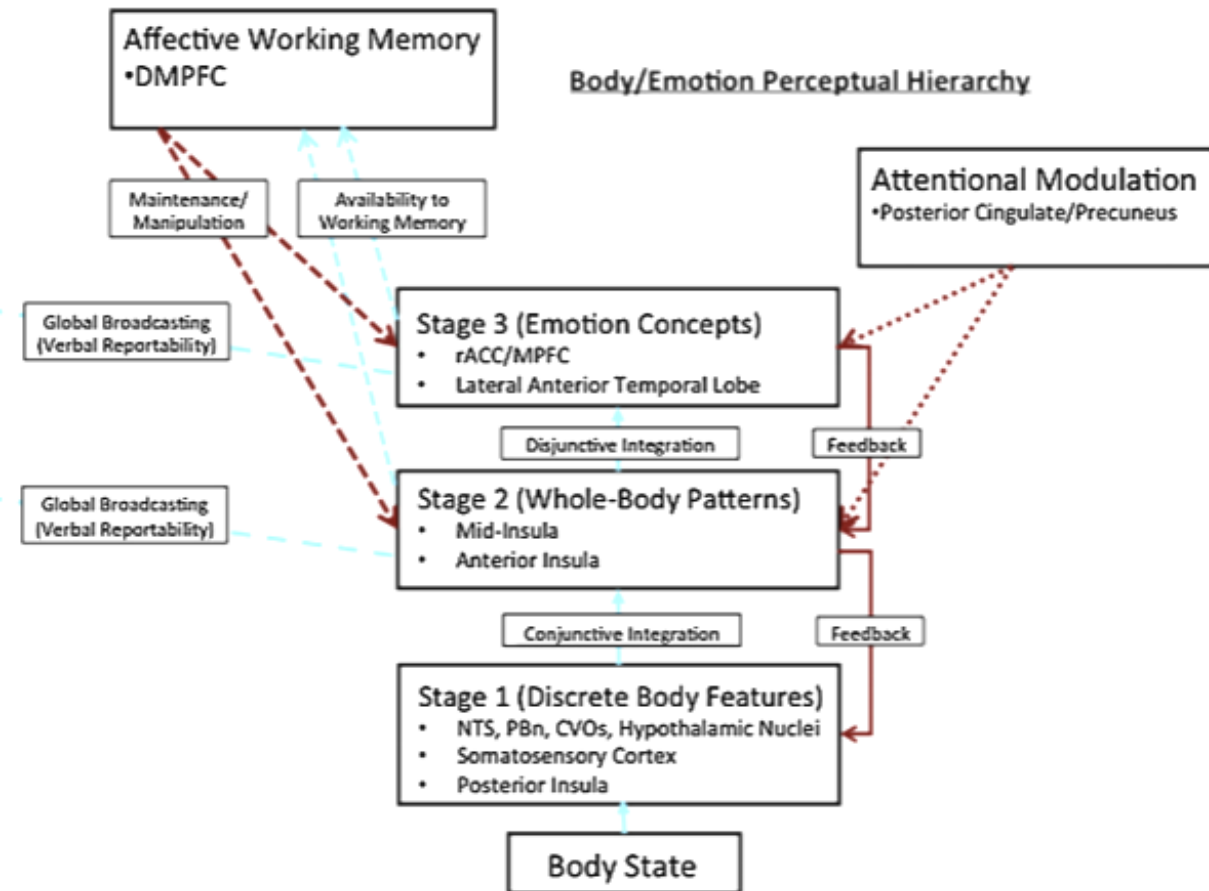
Affective Working Memory
•DMPFC

Body/Emotion Perceptual Hierarchy

Maintenance/ Manipulation

Availability to Working Memory

Attentional Modulation
•Posterior Cingulate/Precuneus

Global Broadcasting (Verbal Reportability)

Stage 3 (Emotion Concepts)
• rACC/MPFC
• Lateral Anterior Temporal Lobe

Disjunctive Integration

Feedback

Global Broadcasting (Verbal Reportability)

Stage 2 (Whole-Body Patterns)
• Mid-Insula
• Anterior Insula

Conjunctive Integration

Feedback

Stage 1 (Discrete Body Features)
• NTS, PBn, CVOs, Hypothalamic Nuclei
• Somatosensory Cortex
• Posterior Insula

Body State